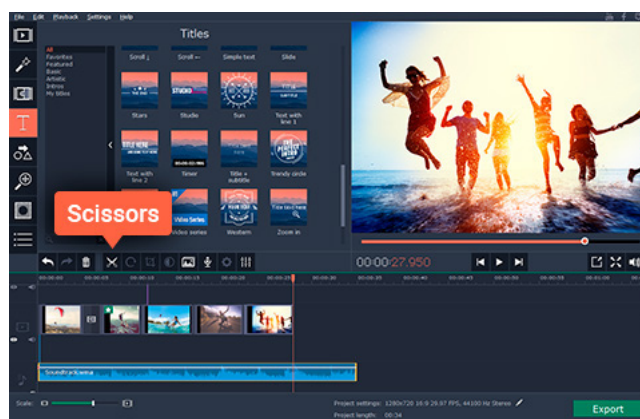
File Edit Playback Settings Help

Titles

All
Favorites
Featured
Basic
Artistic
Intros
My titles

Scroll ↓
Scroll ←
Simple text
Slide

STUDIO

Stars
Studio
Sun
Text with line 1

TITLE HERE

Text with line 2
Timer
Title + subtitle
Trendy circle

Scissors

Video Series

Video series
Western
Zoom in

00:00:27.950

Soundtrack.wma

Scale

Project settings: 1280x720 16:9 29.97 FPS, 44100 Hz Stereo
Project length: 00:34

Export